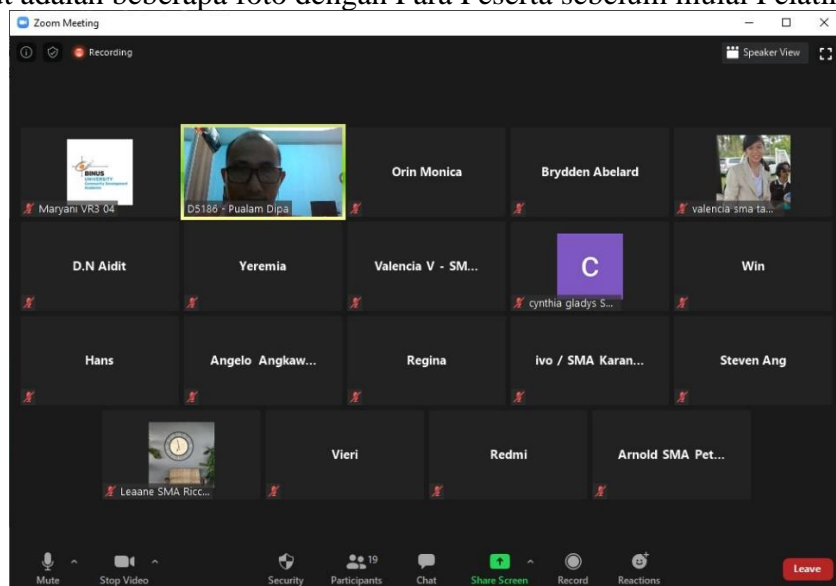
t adalah beberapa foto dengan Para Peserta sebelum mulai Pelatih

Zoom Meeting

Recording

Speaker View

BINUS UNIVERSITY Community Development Academic

Maryani VR3 04

D5186 - Pualam Dipa

Orin Monica

Brydden Abelard

valencia sma ta...

D.N Aidit

Yeremia

Valencia V - SM...

C

cynthia gladys S...

Win

Hans

Angelo Angkaw...

Regina

ivo / SMA Karan...

Steven Ang

Leaane SMA Ricc...

Vieri

Redmi

Arnold SMA Pet...

Mute

Stop Video

Security

19

Participants

Chat

Share Screen

Record

Reactions

Leave